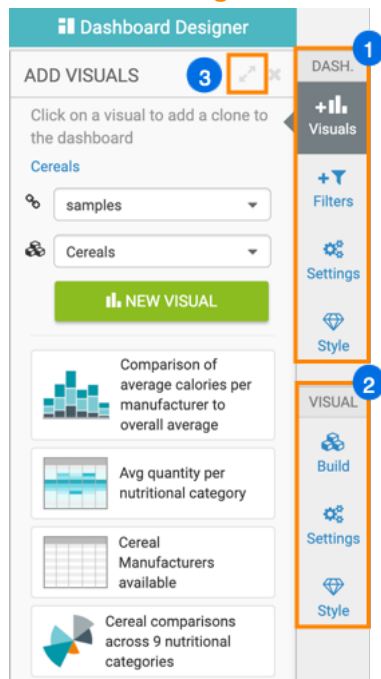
Dashboard Designer

ADD VISUALS

3

Click on a visual to add a clone to the dashboard

Cereals

samples

Cereals

NEW VISUAL

Comparison of average calories per manufacturer to overall average

Avg quantity per nutritional category

Cereal Manufacturers available

Cereal comparisons across 9 nutritional categories

1

DASH.

Visuals

Filters

Settings

Style

2

VISUAL

Build

Settings

Style